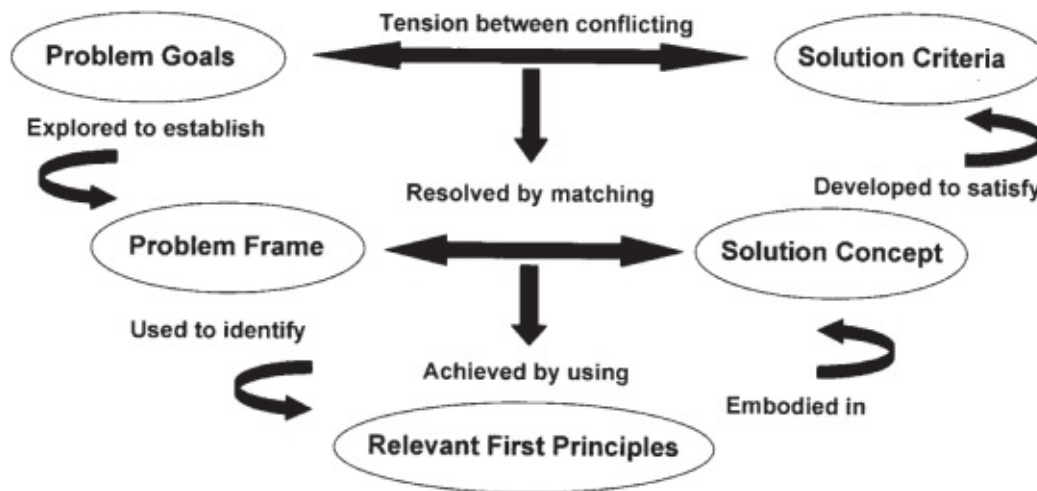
Tension between conflicting

Problem Goals

Solution Criteria

Explored to establish

Resolved by matching

Developed to satisfy

Problem Frame

Solution Concept

Used to identify

Achieved by using

Embodied in

Relevant First Principles